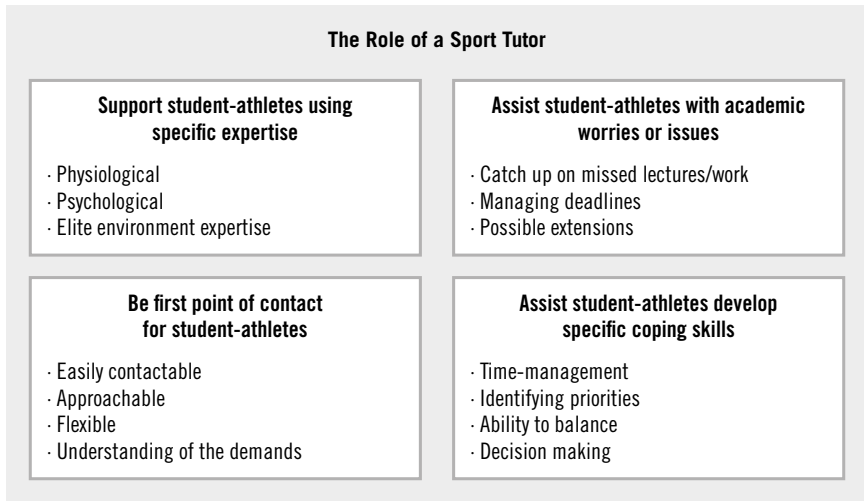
The Role of a Sport Tutor

Support student-athletes using specific expertise

· Physiological
· Psychological
· Elite environment expertise

Assist student-athletes with academic worries or issues

· Catch up on missed lectures/work
· Managing deadlines
· Possible extensions

Be first point of contact for student-athletes

· Easily contactable
· Approachable
· Flexible
· Understanding of the demands

Assist student-athletes develop specific coping skills

· Time-management
· Identifying priorities
· Ability to balance
· Decision making